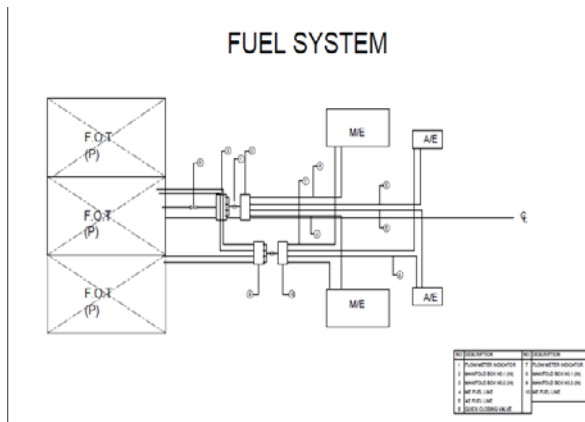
FUEL SYSTEM

F.O.T
(P)

F.O.T
(P)

F.O.T
(P)

M/E

A/E

M/E

A/E

℄

| NO | DESCRIPTION | NO | DESCRIPTION |
|---|---|---|---|
| 1 | FLOWMETER INDICATOR | 7 | FLOWMETER INDICATOR |
| 2 | MANIFOLD BOX NO.1 (IN) | 8 | MANIFOLD BOX NO.1 (IN) |
| 3 | MANIFOLD BOX NO.2 (IN) | 9 | MANIFOLD BOX NO.2 (IN) |
| 4 | ME FUEL LINE | 10 | ME FUEL LINE |
| 5 | AE FUEL LINE | | |
| 6 | QUICK CLOSING VALVE | | |